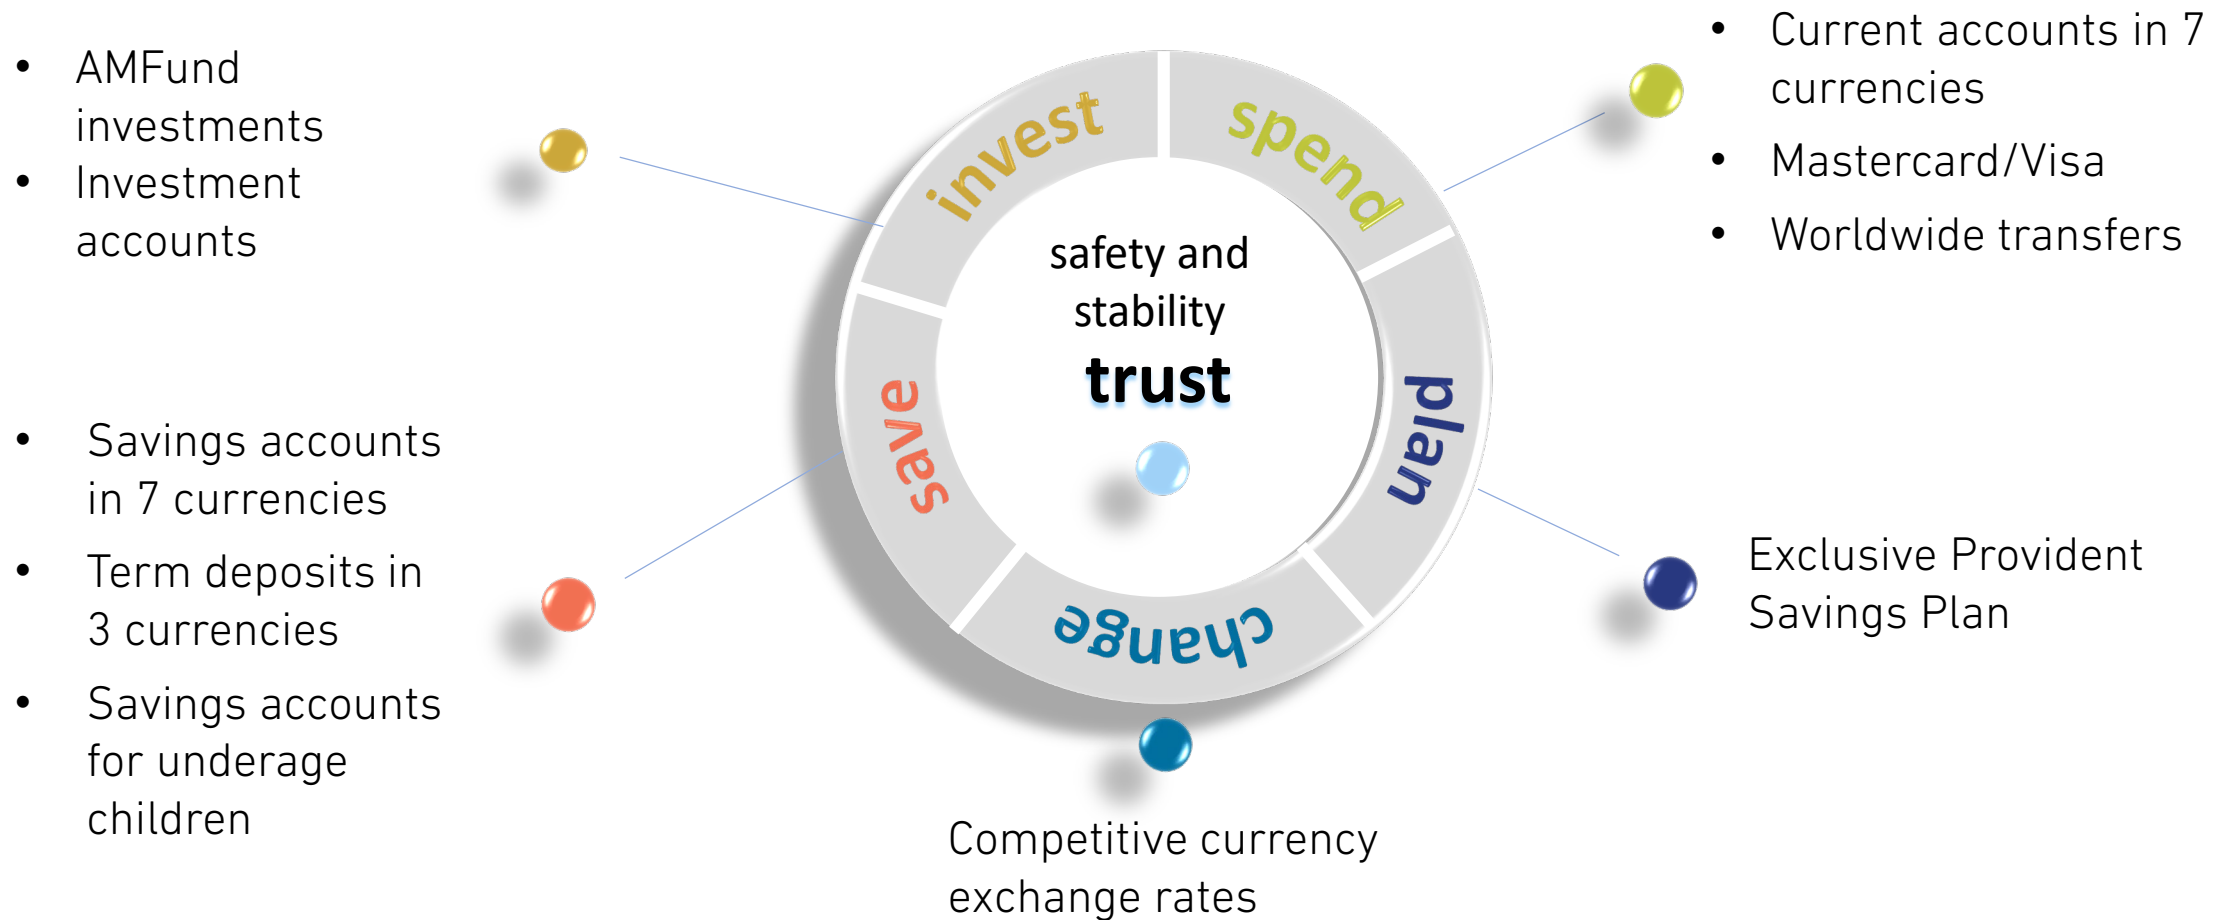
• AMFund investments
• Investment accounts

invest

spend

• Current accounts in 7 currencies
• Mastercard/Visa
• Worldwide transfers

safety and stability
trust

save

plan

change

• Savings accounts in 7 currencies
• Term deposits in 3 currencies
• Savings accounts for underage children

Exclusive Provident Savings Plan

Competitive currency exchange rates